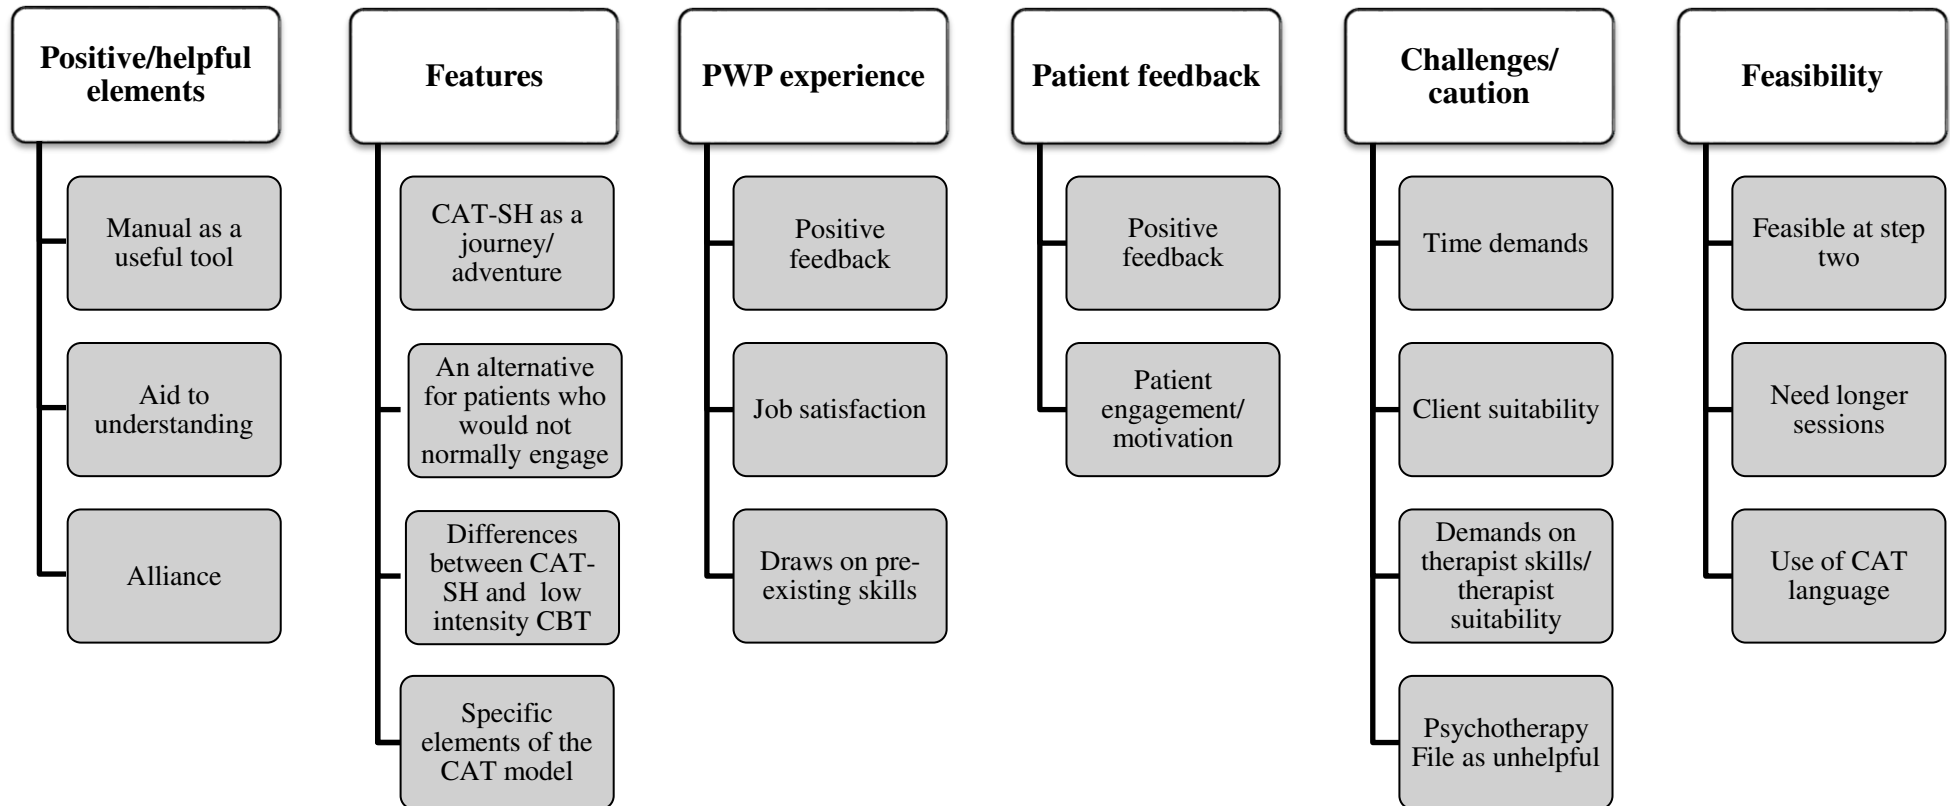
Positive/helpful elements

Manual as a useful tool

Aid to understanding

Alliance

Features

CAT-SH as a journey/ adventure

An alternative for patients who would not normally engage

Differences between CAT-SH and low intensity CBT

Specific elements of the CAT model

PWP experience

Positive feedback

Job satisfaction

Draws on pre-existing skills

Patient feedback

Positive feedback

Patient engagement/ motivation

Challenges/ caution

Time demands

Client suitability

Demands on therapist skills/ therapist suitability

Psychotherapy File as unhelpful

Feasibility

Feasible at step two

Need longer sessions

Use of CAT language